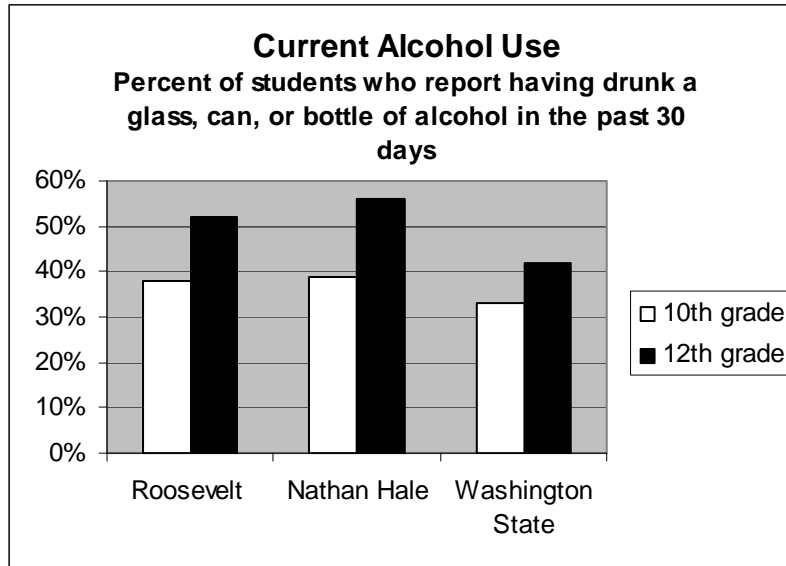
Current Alcohol Use
Percent of students who report having drunk a glass, can, or bottle of alcohol in the past 30 days

60%
50%
40%
30%
20%
10%
0%

Roosevelt
Nathan Hale
Washington State

10th grade
12th grade